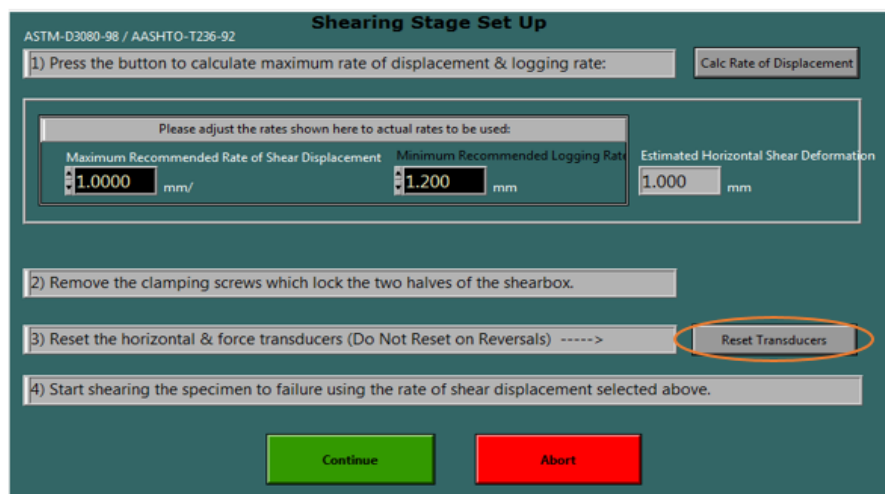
Shearing Stage Set Up

ASTM-D3080-98 / AASHTO-T236-92

1) Press the button to calculate maximum rate of displacement & logging rate:

Calc Rate of Displacement

Please adjust the rates shown here to actual rates to be used:

Maximum Recommended Rate of Shear Displacement

1.0000 mm/

Minimum Recommended Logging Rate

1.200 mm

Estimated Horizontal Shear Deformation

1.000 mm

2) Remove the clamping screws which lock the two halves of the shearbox.

3) Reset the horizontal & force transducers (Do Not Reset on Reversals) ----->

Reset Transducers

4) Start shearing the specimen to failure using the rate of shear displacement selected above.

Continue

Abort